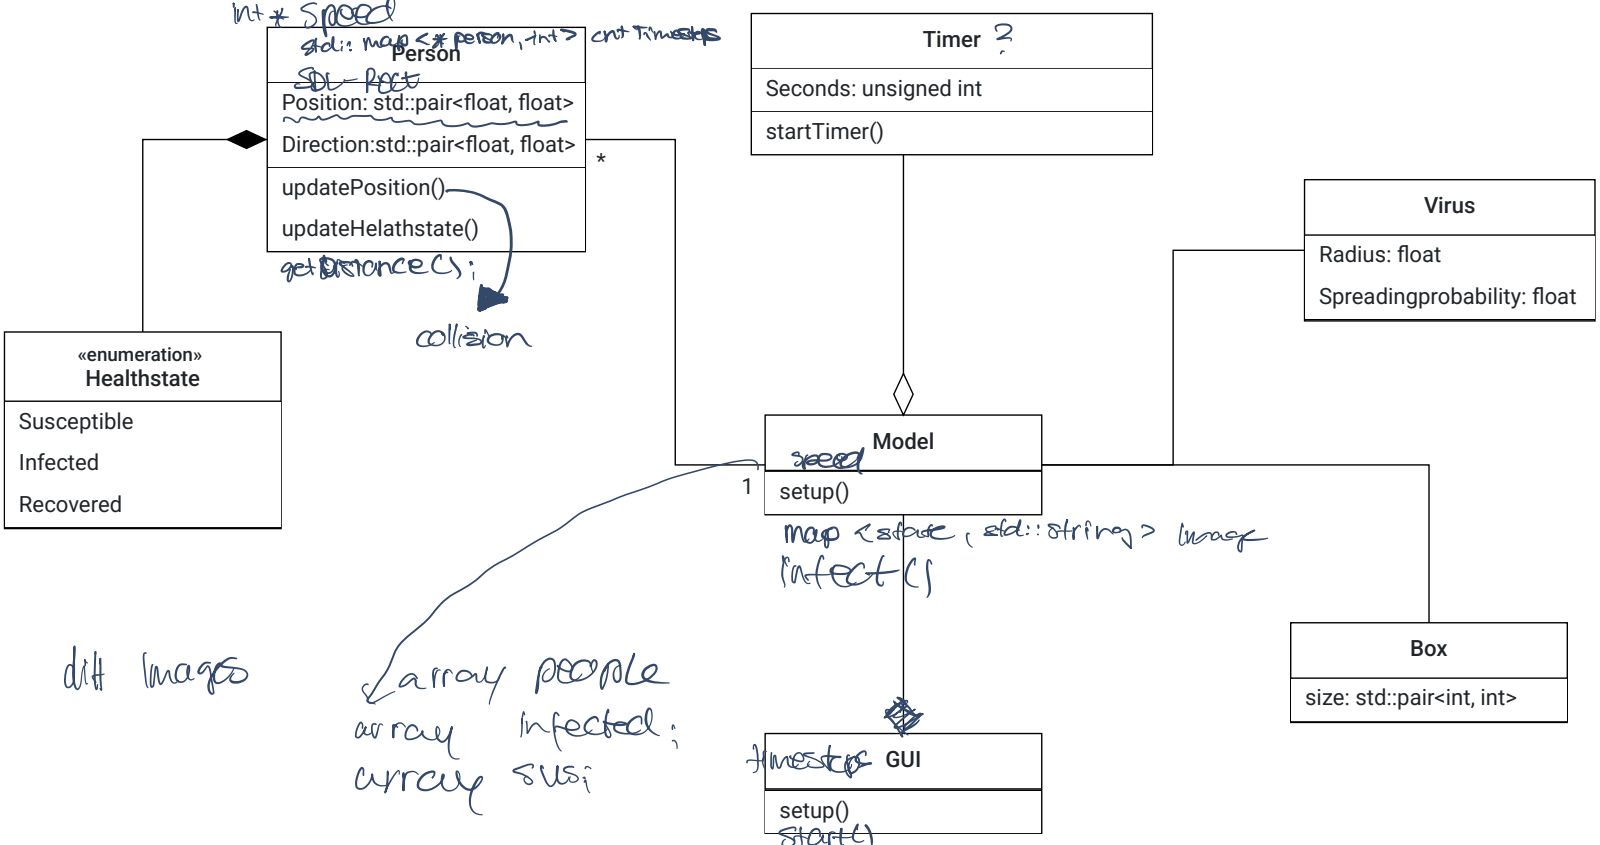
int * Speed
std:: map <* person, int> cnt Timesteps
Person
SDL-Rect
Position: std::pair<float, float>
Direction:std::pair<float, float>
updatePosition()
updateHelathstate()
getDistance();
collision
*

Timer ?
Seconds: unsigned int
startTimer()

Virus
Radius: float
Spreadingprobability: float

«enumeration»
Healthstate
Susceptible
Infected
Recovered

Model
speed
setup()
1
map <state, std::string> image
infect()

diff Images

array people
array infected;
array sus;

Box
size: std::pair<int, int>

timesteps GUI
setup()
start()